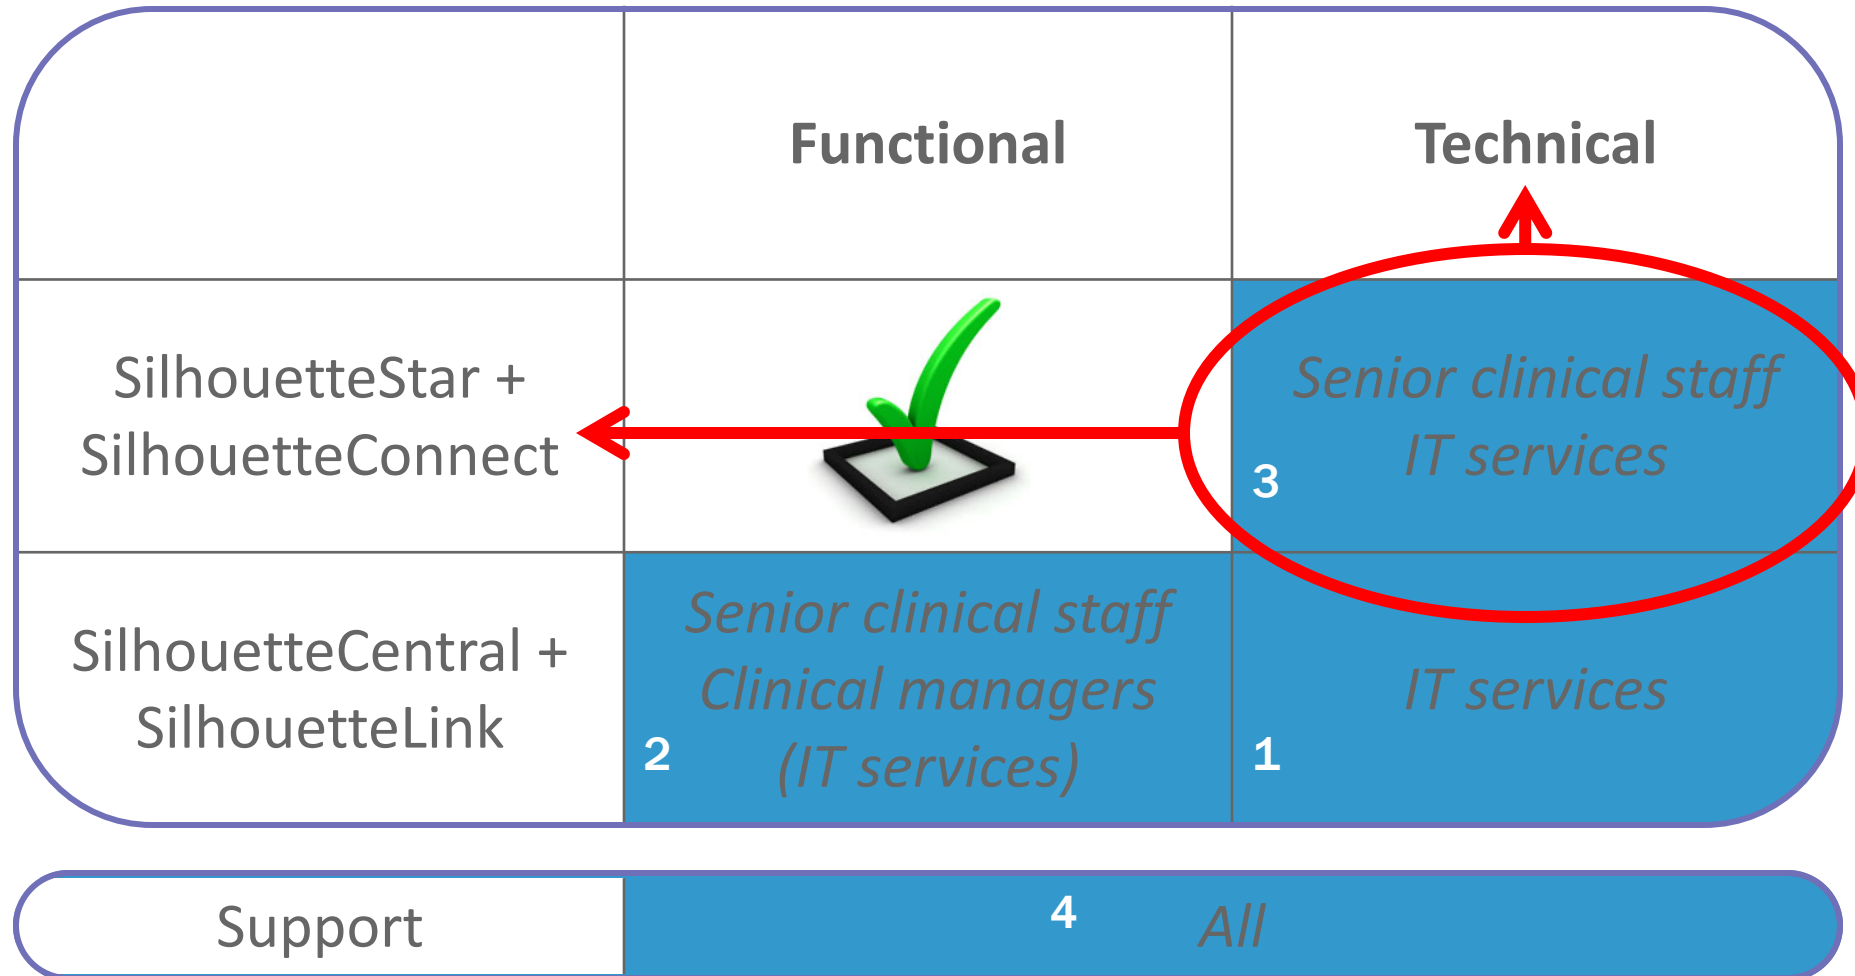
| | Functional | Technical |
|---|---|---|
| SilhouetteStar + SilhouetteConnect | | 3 Senior clinical staff IT services |
| SilhouetteCentral + SilhouetteLink | 2 Senior clinical staff Clinical managers (IT services) | 1 IT services |

| Support | 4 All |
|---|---|